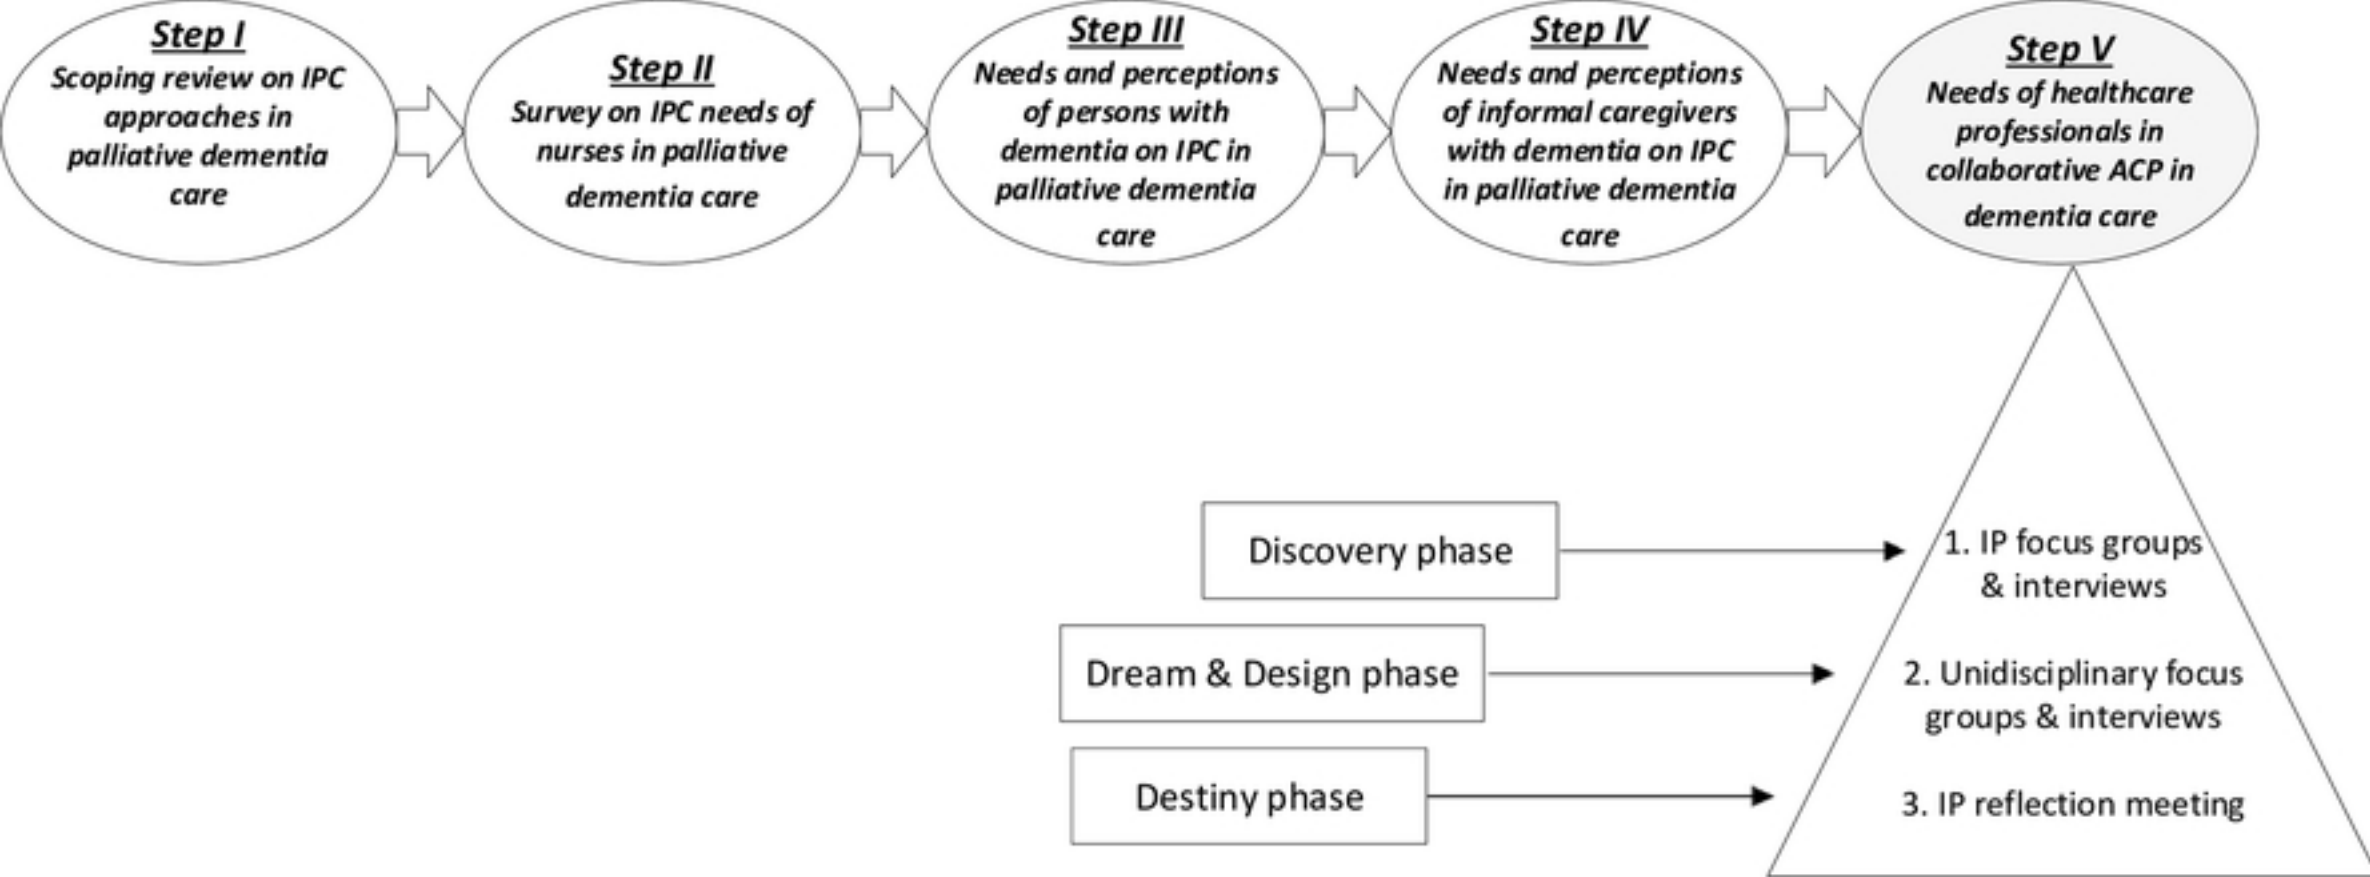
Step I
Scoping review on IPC approaches in palliative dementia care

Step II
Survey on IPC needs of nurses in palliative dementia care

Step III
Needs and perceptions of persons with dementia on IPC in palliative dementia care

Step IV
Needs and perceptions of informal caregivers with dementia on IPC in palliative dementia care

Step V
Needs of healthcare professionals in collaborative ACP in dementia care

Discovery phase

Dream & Design phase

Destiny phase

1. IP focus groups & interviews

2. Unidisciplinary focus groups & interviews

3. IP reflection meeting